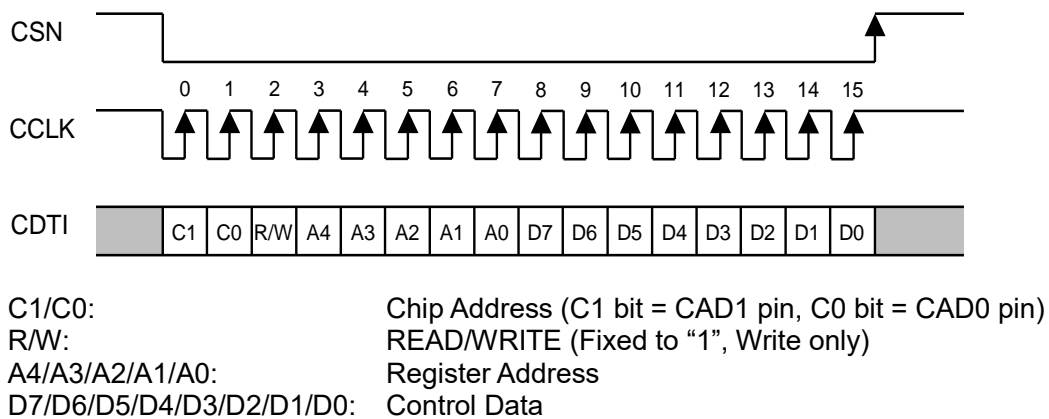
CSN

0 1 2 3 4 5 6 7 8 9 10 11 12 13 14 15

CCLK

CDTI

| C1 | C0 | R/W | A4 | A3 | A2 | A1 | A0 | D7 | D6 | D5 | D4 | D3 | D2 | D1 | D0 |
|---|---|---|---|---|---|---|---|---|---|---|---|---|---|---|---|

C1/C0: Chip Address (C1 bit = CAD1 pin, C0 bit = CAD0 pin)
R/W: READ/WRITE (Fixed to “1”, Write only)
A4/A3/A2/A1/A0: Register Address
D7/D6/D5/D4/D3/D2/D1/D0: Control Data